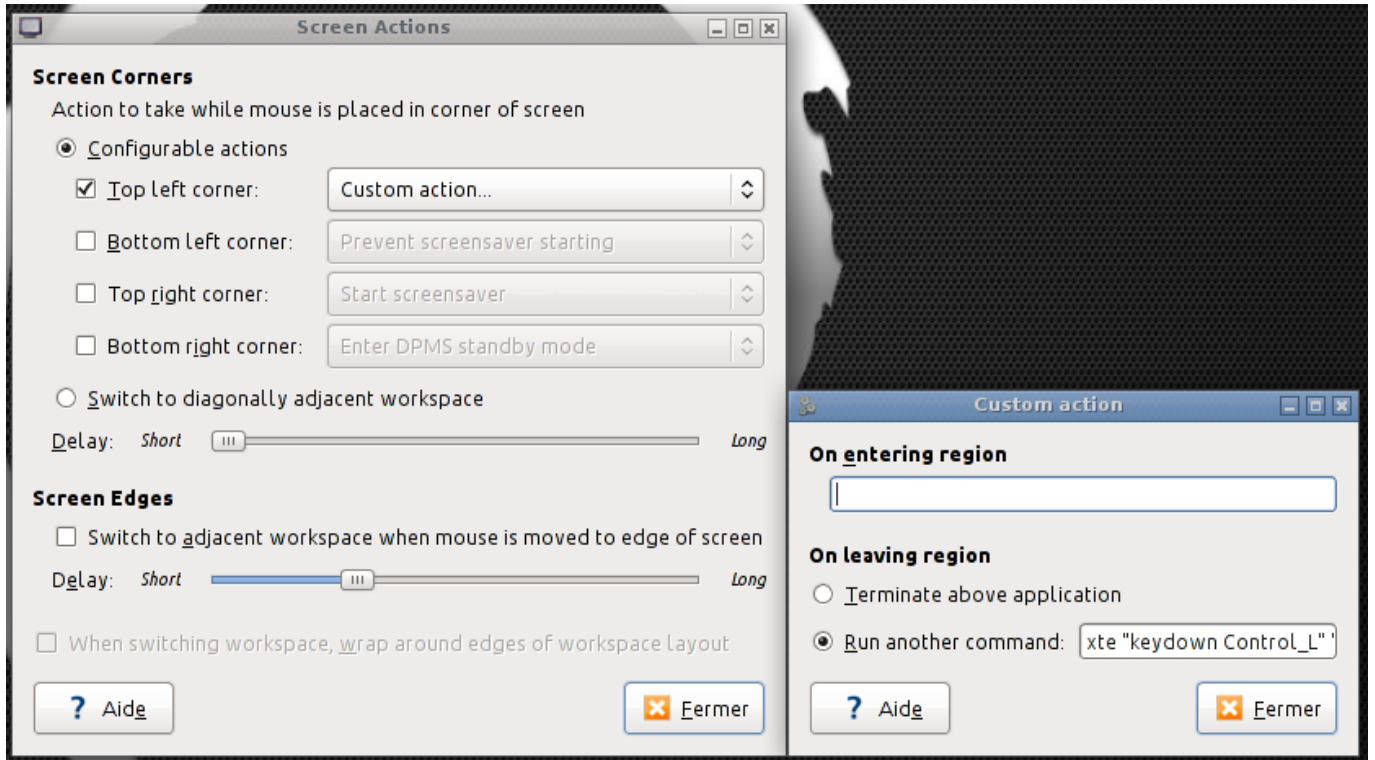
Screen Actions

Screen Corners

Action to take while mouse is placed in corner of screen

Configurable actions

Top left corner: Custom action...

Bottom left corner: Prevent screensaver starting

Top right corner: Start screensaver

Bottom right corner: Enter DPMS standby mode

Switch to diagonally adjacent workspace

Delay: Short Long

Screen Edges

Switch to adjacent workspace when mouse is moved to edge of screen

Delay: Short Long

When switching workspace, wrap around edges of workspace layout

? Aide

Fermer

Custom action

On entering region

On leaving region

Terminate above application

Run another command: xte "keydown Control_L" '

? Aide

Fermer